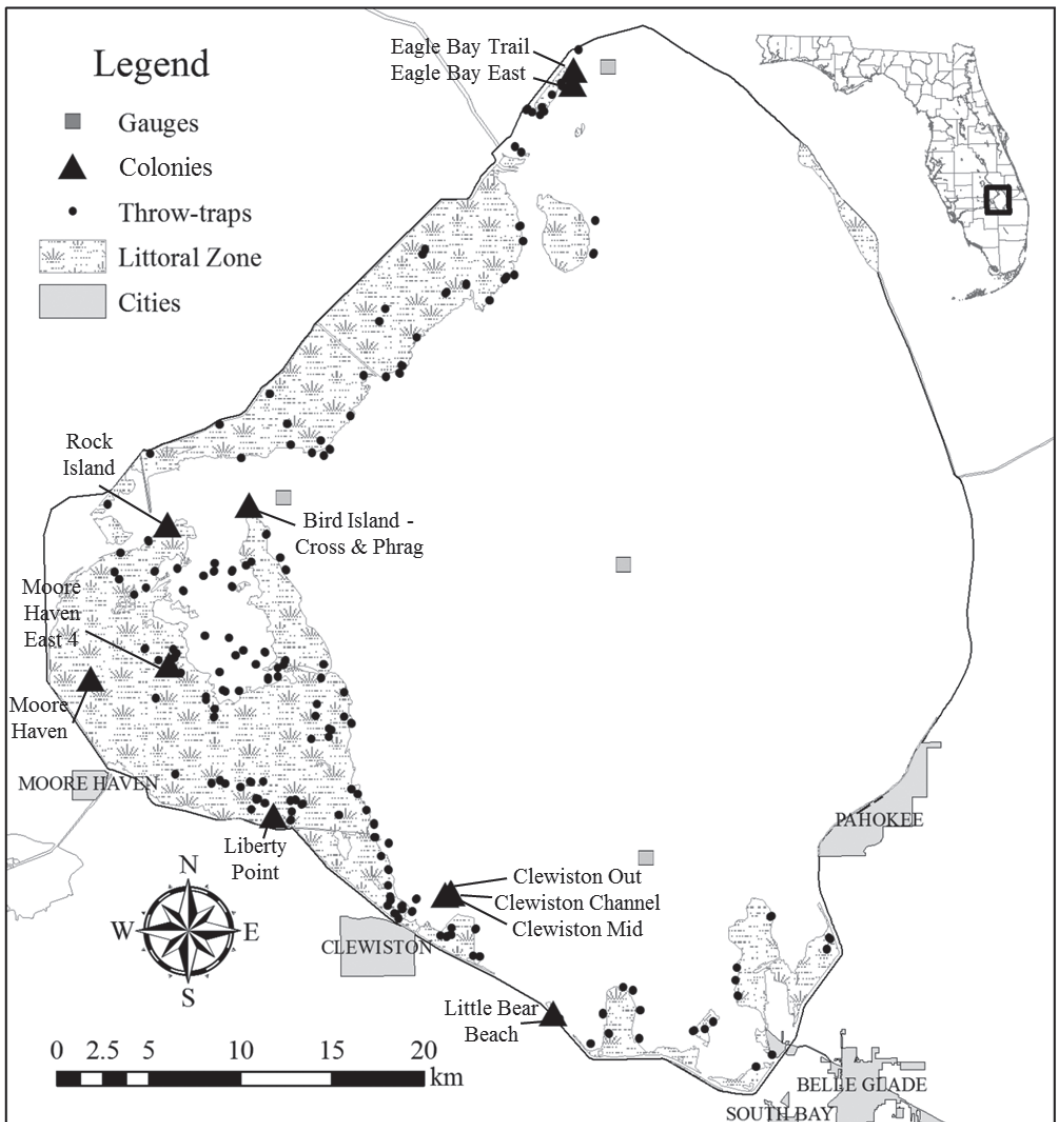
Legend
Gauges
Colonies
Throw-traps
Littoral Zone
Cities

Eagle Bay Trail
Eagle Bay East

Rock Island

Bird Island - Cross & Phrag

Moore Haven East 4

Moore Haven

MOORE HAVEN

Liberty Point

PAHOKEE

Clewiston Out
Clewiston Channel
Clewiston Mid

CLEWISTON

N
W
E
S

Little Bear Beach

0 2.5 5 10 15 20 km

BELLE GLADE
SOUTH BAY